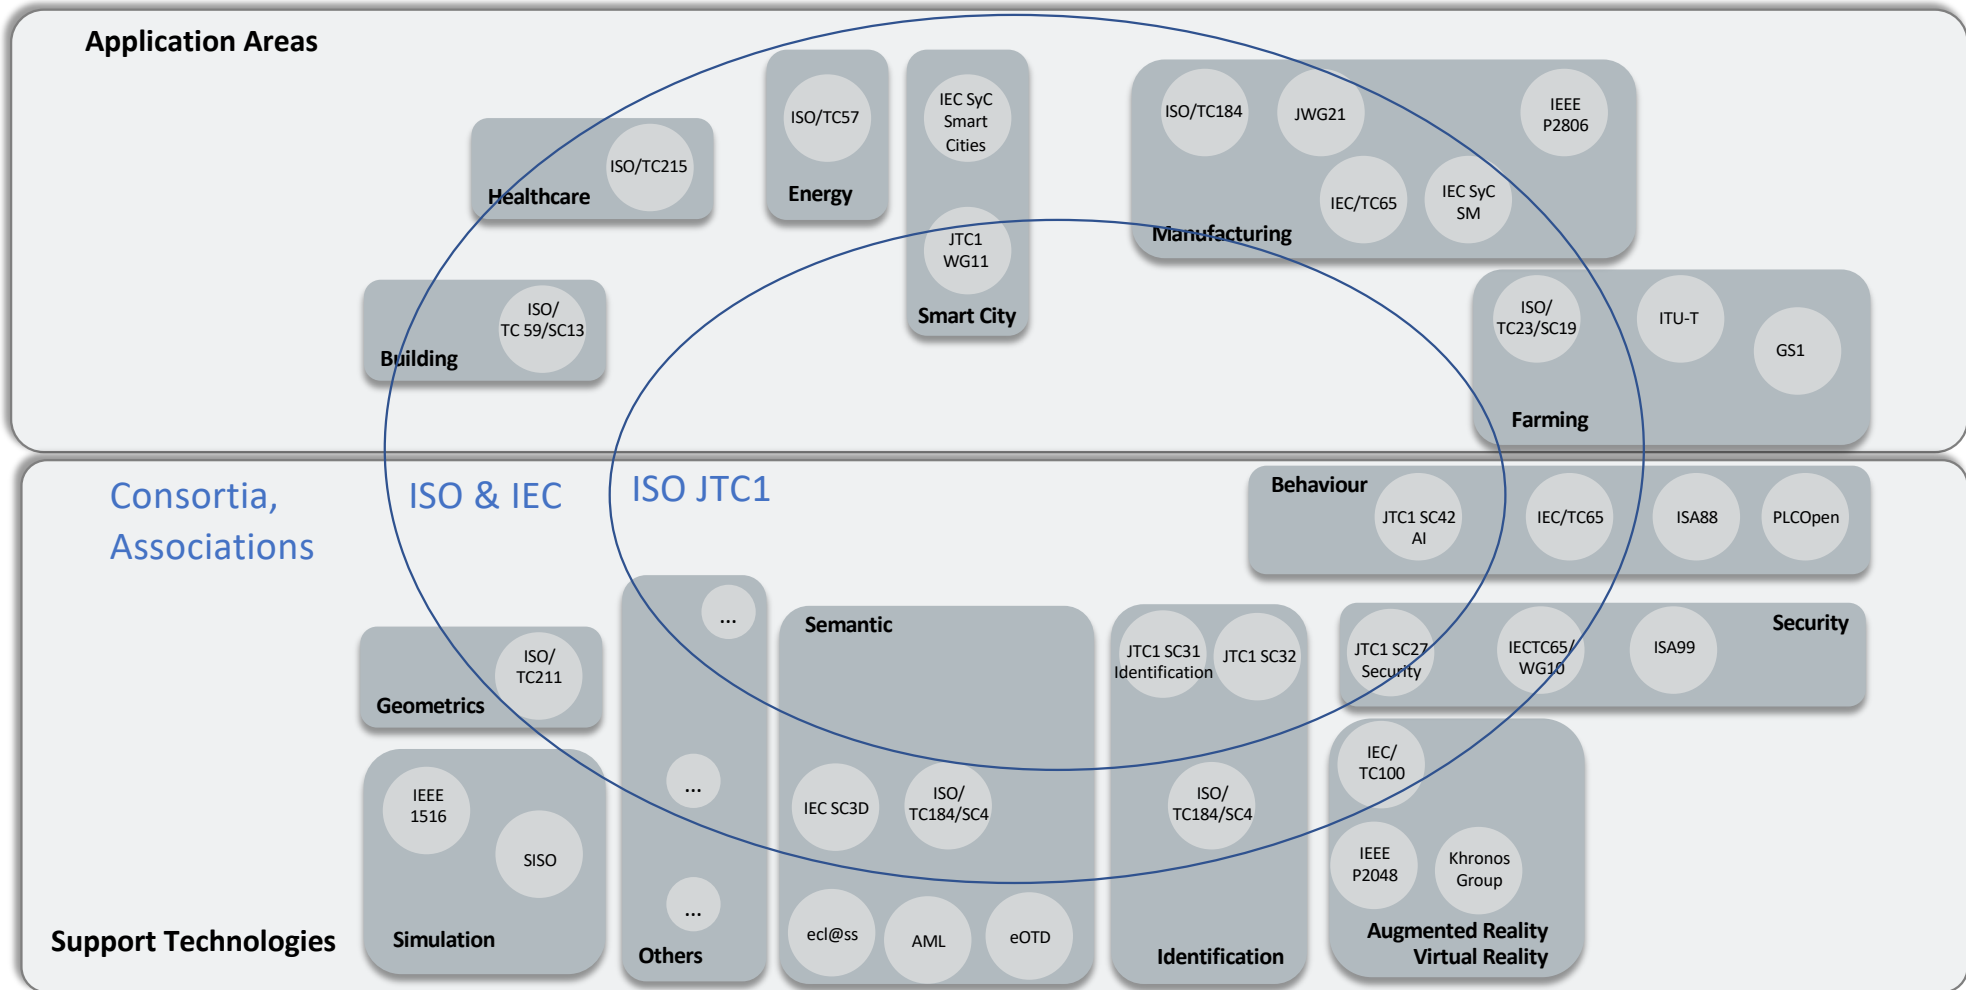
Application Areas

ISO/TC215
Healthcare

ISO/TC57
Energy

IEC SyC Smart Cities
JTC1 WG11
Smart City

ISO/TC184
JWG21
IEEE P2806
IEC/TC65
IEC SyC SM
Manufacturing

ISO/ TC 59/SC13
Building

ISO/ TC23/SC19
ITU-T
GS1
Farming

Consortia, Associations

ISO & IEC

ISO JTC1

Behaviour
JTC1 SC42 AI
IEC/TC65
ISA88
PLCOpen

...
...
...
Others

ISO/ TC211
Geometrics

Semantic
IEC SC3D
ISO/ TC184/SC4
ecl@ss
AML
eOTD

JTC1 SC31 Identification
JTC1 SC32
ISO/ TC184/SC4
Identification

JTC1 SC27 Security
IECTC65/ WG10
ISA99
Security

IEC/ TC100
IEEE P2048
Khronos Group
Augmented Reality
Virtual Reality

IEEE 1516
SISO
Simulation

Support Technologies